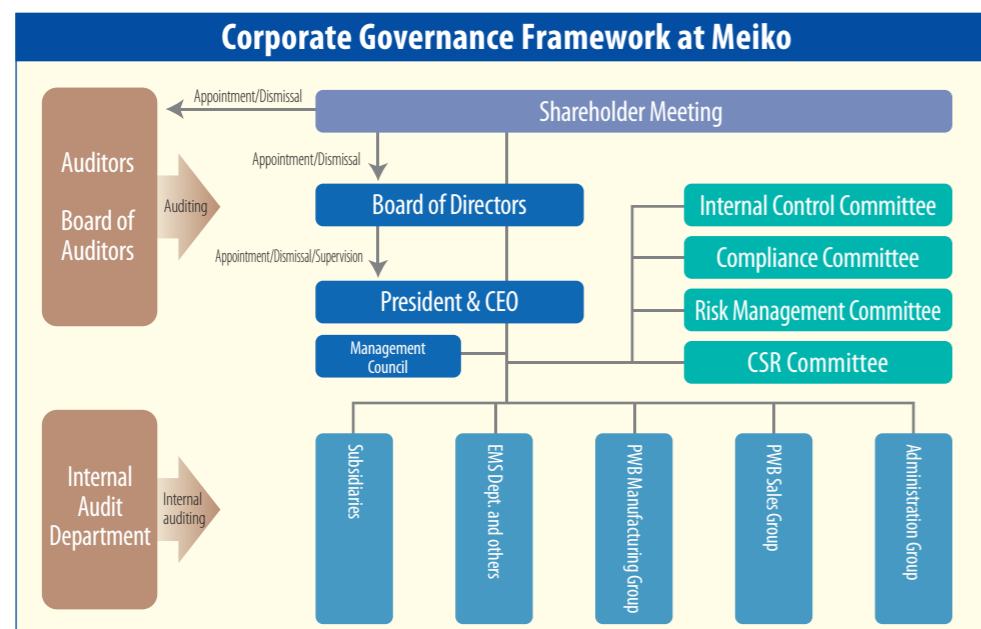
Corporate Governance Framework at Meiko

Appointment/Dismissal

Shareholder Meeting

Auditors

Board of Auditors

Appointment/Dismissal

Auditing

Board of Directors

Appointment/Dismissal/Supervision

President & CEO

Management Council

Internal Control Committee

Compliance Committee

Risk Management Committee

CSR Committee

Internal Audit Department

Internal auditing

Subsidiaries

EMS Dept. and others

PWB Manufacturing Group

PWB Sales Group

Administration Group